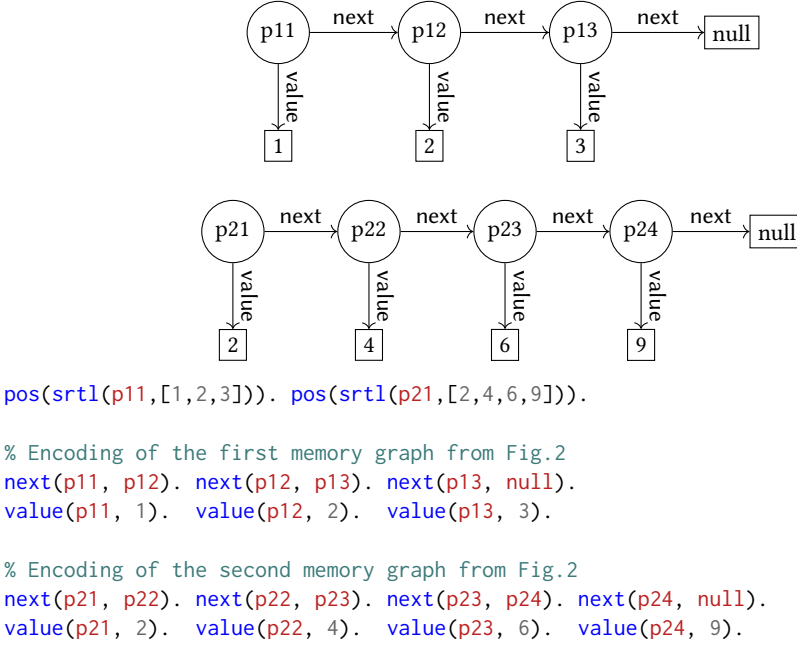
p11 next p12 next p13 next null
value value value
1 2 3

p21 next p22 next p23 next p24 next null
value value value value
2 4 6 9

pos(srtl(p11,[1,2,3])). pos(srtl(p21,[2,4,6,9])).

% Encoding of the first memory graph from Fig.2
next(p11, p12). next(p12, p13). next(p13, null).
value(p11, 1). value(p12, 2). value(p13, 3).

% Encoding of the second memory graph from Fig.2
next(p21, p22). next(p22, p23). next(p23, p24). next(p24, null).
value(p21, 2). value(p22, 4). value(p23, 6). value(p24, 9).